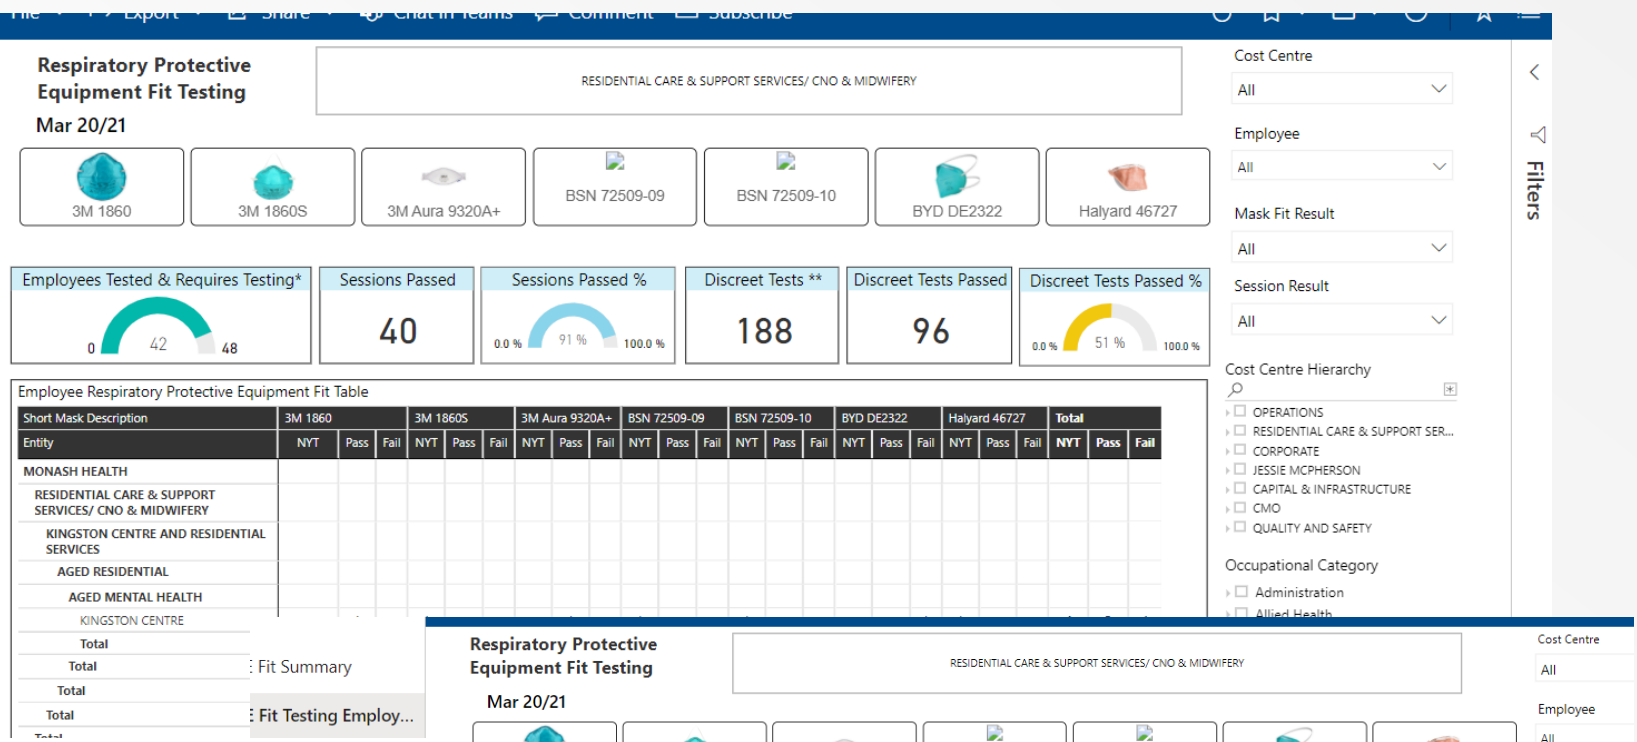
File Export Share Chat in Teams Comment Subscribe

Respiratory Protective Equipment Fit Testing

Mar 20/21

RESIDENTIAL CARE & SUPPORT SERVICES/ CNO & MIDWIFERY

3M 1860
3M 1860S
3M Aura 9320A+
BSN 72509-09
BSN 72509-10
BYD DE2322
Halyard 46727

Employees Tested & Requires Testing*
0 42 48

Sessions Passed
40

Sessions Passed %
0.0 % 91 % 100.0 %

Discreet Tests **
188

Discreet Tests Passed
96

Discreet Tests Passed %
0.0 % 51 % 100.0 %

Employee Respiratory Protective Equipment Fit Table

| Short Mask Description | 3M 1860 | | | 3M 1860S | | | 3M Aura 9320A+ | | | BSN 72509-09 | | | BSN 72509-10 | | | BYD DE2322 | | | Halyard 46727 | | | Total | | |
|---|---|---|---|---|---|---|---|---|---|---|---|---|---|---|---|---|---|---|---|---|---|---|---|---|
| Entity | NYT | Pass | Fail | NYT | Pass | Fail | NYT | Pass | Fail | NYT | Pass | Fail | NYT | Pass | Fail | NYT | Pass | Fail | NYT | Pass | Fail | NYT | Pass | Fail |
| MONASH HEALTH | | | | | | | | | | | | | | | | | | | | | | | | |
| RESIDENTIAL CARE & SUPPORT SERVICES/ CNO & MIDWIFERY | | | | | | | | | | | | | | | | | | | | | | | | |
| KINGSTON CENTRE AND RESIDENTIAL SERVICES | | | | | | | | | | | | | | | | | | | | | | | | |
| AGED RESIDENTIAL | | | | | | | | | | | | | | | | | | | | | | | | |
| AGED MENTAL HEALTH | | | | | | | | | | | | | | | | | | | | | | | | |
| KINGSTON CENTRE | | | | | | | | | | | | | | | | | | | | | | | | |
| Total | | | | | | | | | | | | | | | | | | | | | | | | |
| Total | | | | | | | | | | | | | | | | | | | | | | | | |
| Total | | | | | | | | | | | | | | | | | | | | | | | | |
| Total | | | | | | | | | | | | | | | | | | | | | | | | |

Cost Centre
All
Employee
All
Mask Fit Result
All
Session Result
All
Cost Centre Hierarchy
OPERATIONS
RESIDENTIAL CARE & SUPPORT SER...
CORPORATE
JESSIE MCPHERSON
CAPITAL & INFRASTRUCTURE
CMO
QUALITY AND SAFETY
Occupational Category
Administration
Allied Health

Filters

Fit Summary
Fit Testing Employ...

Respiratory Protective Equipment Fit Testing
RESIDENTIAL CARE & SUPPORT SERVICES/ CNO & MIDWIFERY
Mar 20/21
Cost Centre
All
Employee
All